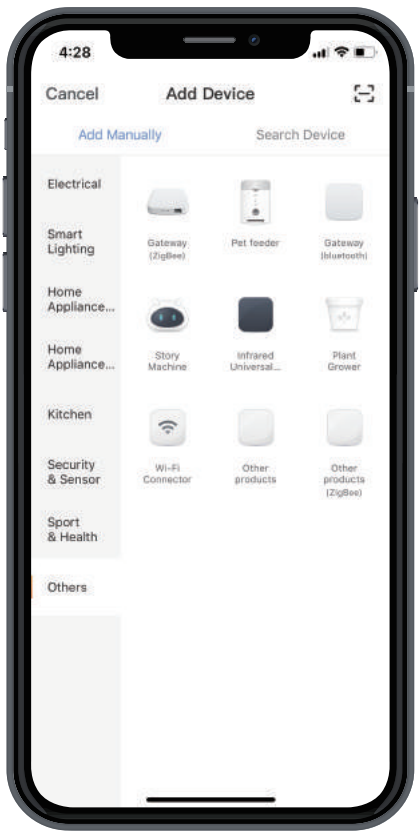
4:28

Cancel
Add Device

Add Manually
Search Device

Electrical

Smart Lighting

Home Appliance...

Home Appliance...

Kitchen

Security & Sensor

Sport & Health

Others

Gateway (ZigBee)
Pet feeder
Gateway (bluetooth)

Story Machine
Infrared Universal...
Plant Grower

Wi-Fi Connector
Other products
Other products (ZigBee)